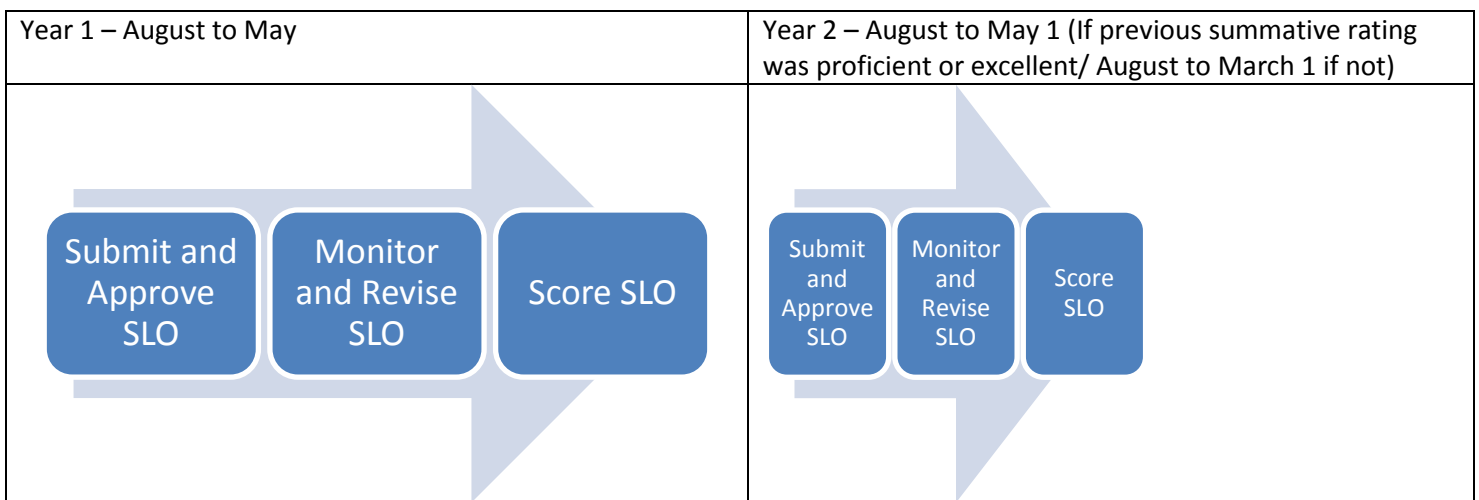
| Year 1 – August to May | Year 2 – August to May 1 (If previous summative rating was proficient or excellent/ August to March 1 if not) |
|---|---|
| Submit and Approve SLO<br>Monitor and Revise SLO<br>Score SLO | Submit and Approve SLO<br>Monitor and Revise SLO<br>Score SLO |